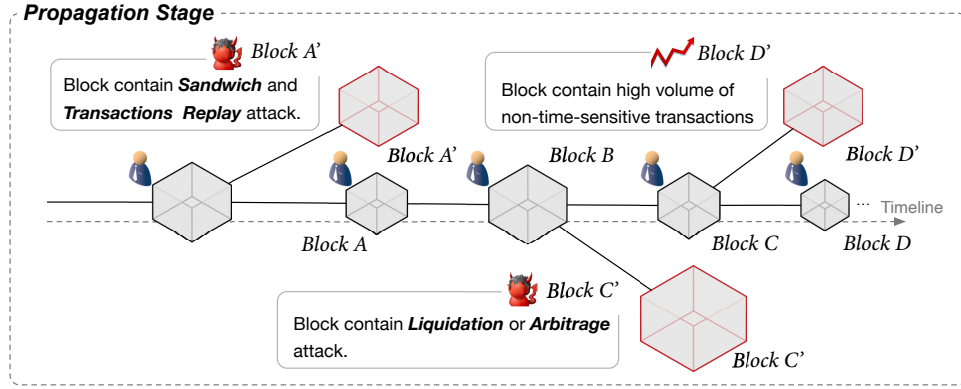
Propagation Stage

Block A'

Block contain ***Sandwich*** and ***Transactions Replay*** attack.

Block D'

Block contain high volume of non-time-sensitive transactions

Block A'

Block B

Block D'

...

Timeline

Block A

Block C

Block D

Block C'

Block contain ***Liquidation*** or ***Arbitrage*** attack.

Block C'